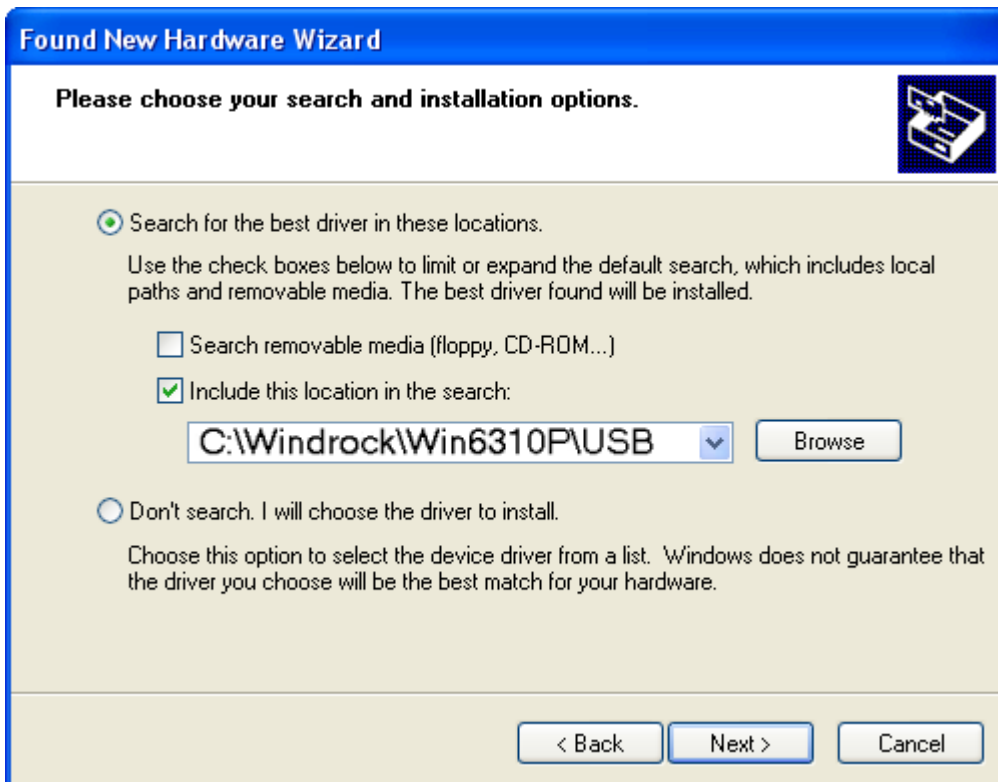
Found New Hardware Wizard

Please choose your search and installation options.

Search for the best driver in these locations.

Use the check boxes below to limit or expand the default search, which includes local paths and removable media. The best driver found will be installed.

Search removable media (floppy, CD-ROM...)

Include this location in the search:

C:\Windrock\Win6310P\USB

Browse

Don't search. I will choose the driver to install.

Choose this option to select the device driver from a list. Windows does not guarantee that the driver you choose will be the best match for your hardware.

< Back

Next >

Cancel